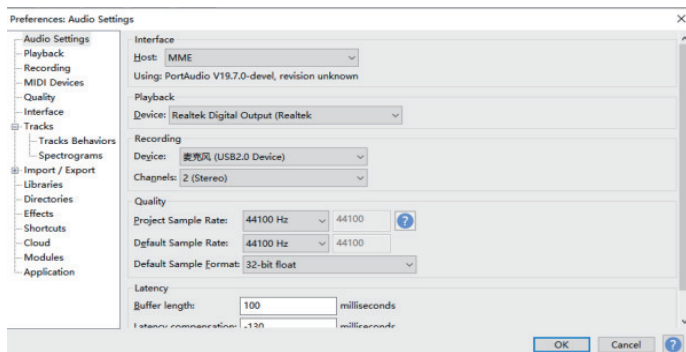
Preferences: Audio Settings

Audio Settings
Playback
Recording
MIDI Devices
Quality
Interface
Tracks
Tracks Behaviors
Spectrograms
Import / Export
Libraries
Directories
Effects
Shortcuts
Cloud
Modules
Application

Interface
Host: MME
Using: PortAudio V19.7.0-devel, revision unknown

Playback
Device: Realtek Digital Output (Realtek

Recording
Device: 麦克风 (USB2.0 Device)
Channels: 2 (Stereo)

Quality
Project Sample Rate: 44100 Hz 44100
Default Sample Rate: 44100 Hz 44100
Default Sample Format: 32-bit float

Latency
Buffer length: 100 milliseconds
Latency compensation: -130 milliseconds

OK Cancel ?